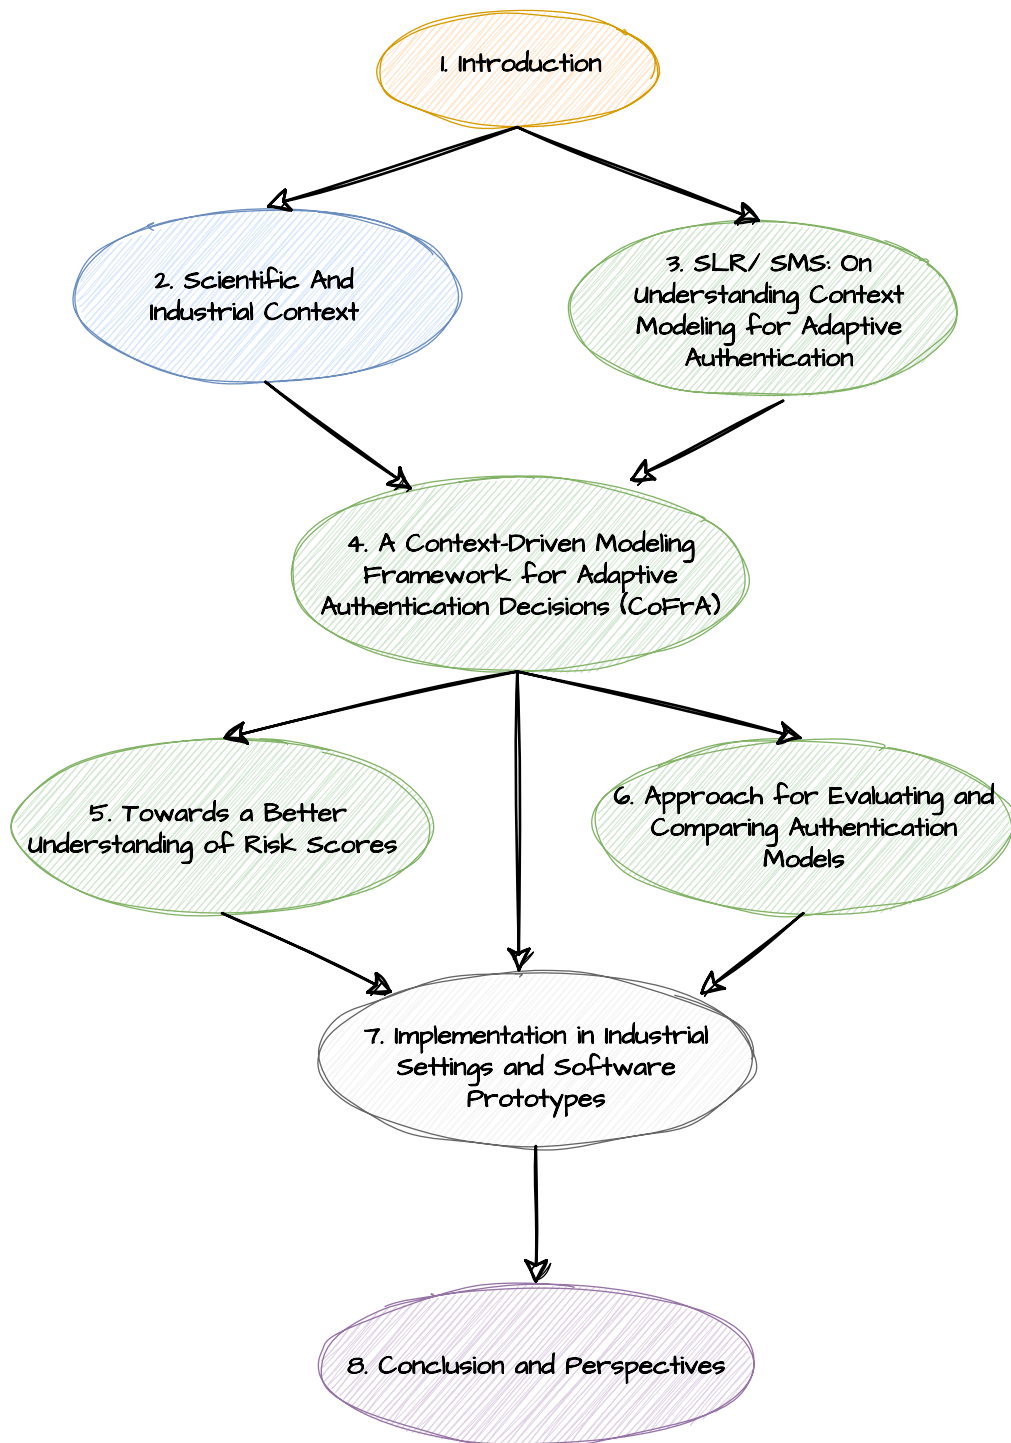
1. Introduction

2. Scientific And Industrial Context

3. SLR/ SMS: On Understanding Context Modeling for Adaptive Authentication

4. A Context-Driven Modeling Framework for Adaptive Authentication Decisions (CoFrA)

5. Towards a Better Understanding of Risk Scores

6. Approach for Evaluating and Comparing Authentication Models

7. Implementation in Industrial Settings and Software Prototypes

8. Conclusion and Perspectives